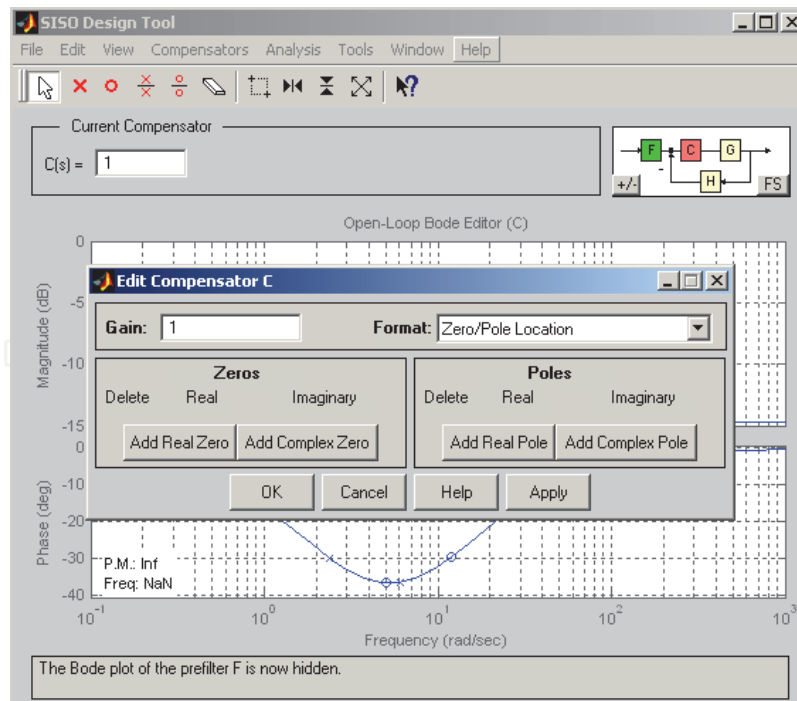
SISO Design Tool

File Edit View Compensators Analysis Tools Window Help

Current Compensator

C(s) = 1

F C G H

+/- FS

Open-Loop Bode Editor (C)

0

-5

-10

-15

Magnitude (dB)

0

-10

-20

-30

-40

Phase (deg)

P.M.: Inf

Freq: NaN

$10^{-1}$ $10^{0}$ $10^{1}$ $10^{2}$ $10^{3}$

Frequency (rad/sec)

Edit Compensator C

Gain: 1

Format: Zero/Pole Location

Zeros

Delete Real Imaginary

Add Real Zero Add Complex Zero

Poles

Delete Real Imaginary

Add Real Pole Add Complex Pole

OK Cancel Help Apply

The Bode plot of the prefilter F is now hidden.